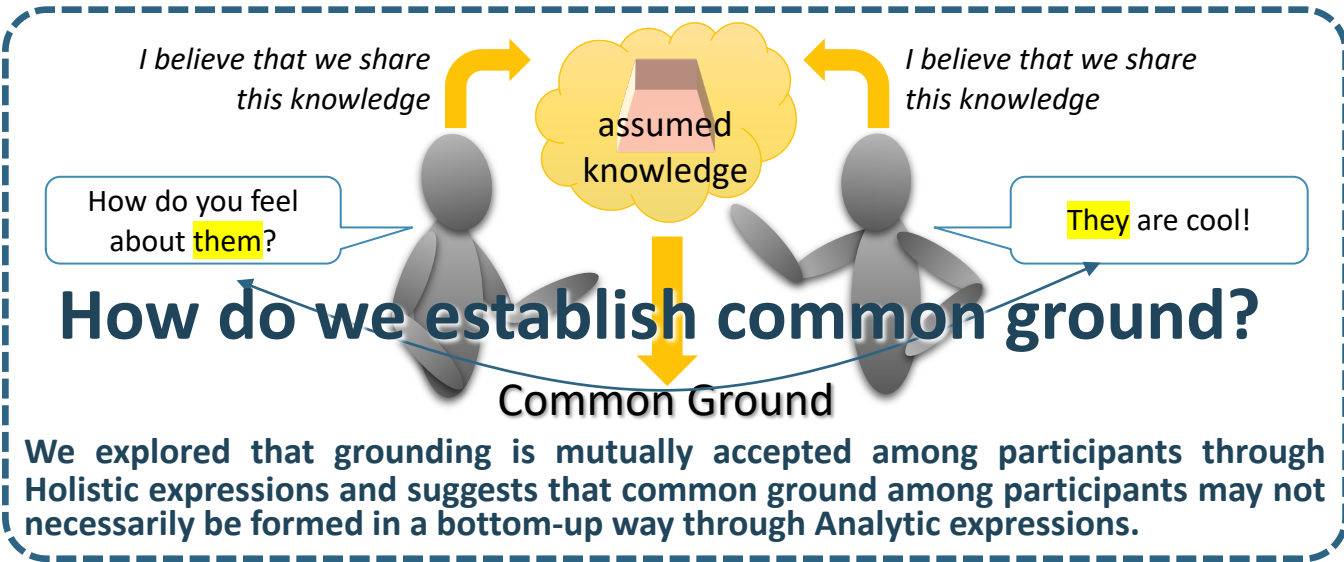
I believe that we share this knowledge

assumed knowledge

I believe that we share this knowledge

How do you feel about them?

They are cool!

How do we establish common ground?

Common Ground

We explored that grounding is mutually accepted among participants through Holistic expressions and suggests that common ground among participants may not necessarily be formed in a bottom-up way through Analytic expressions.